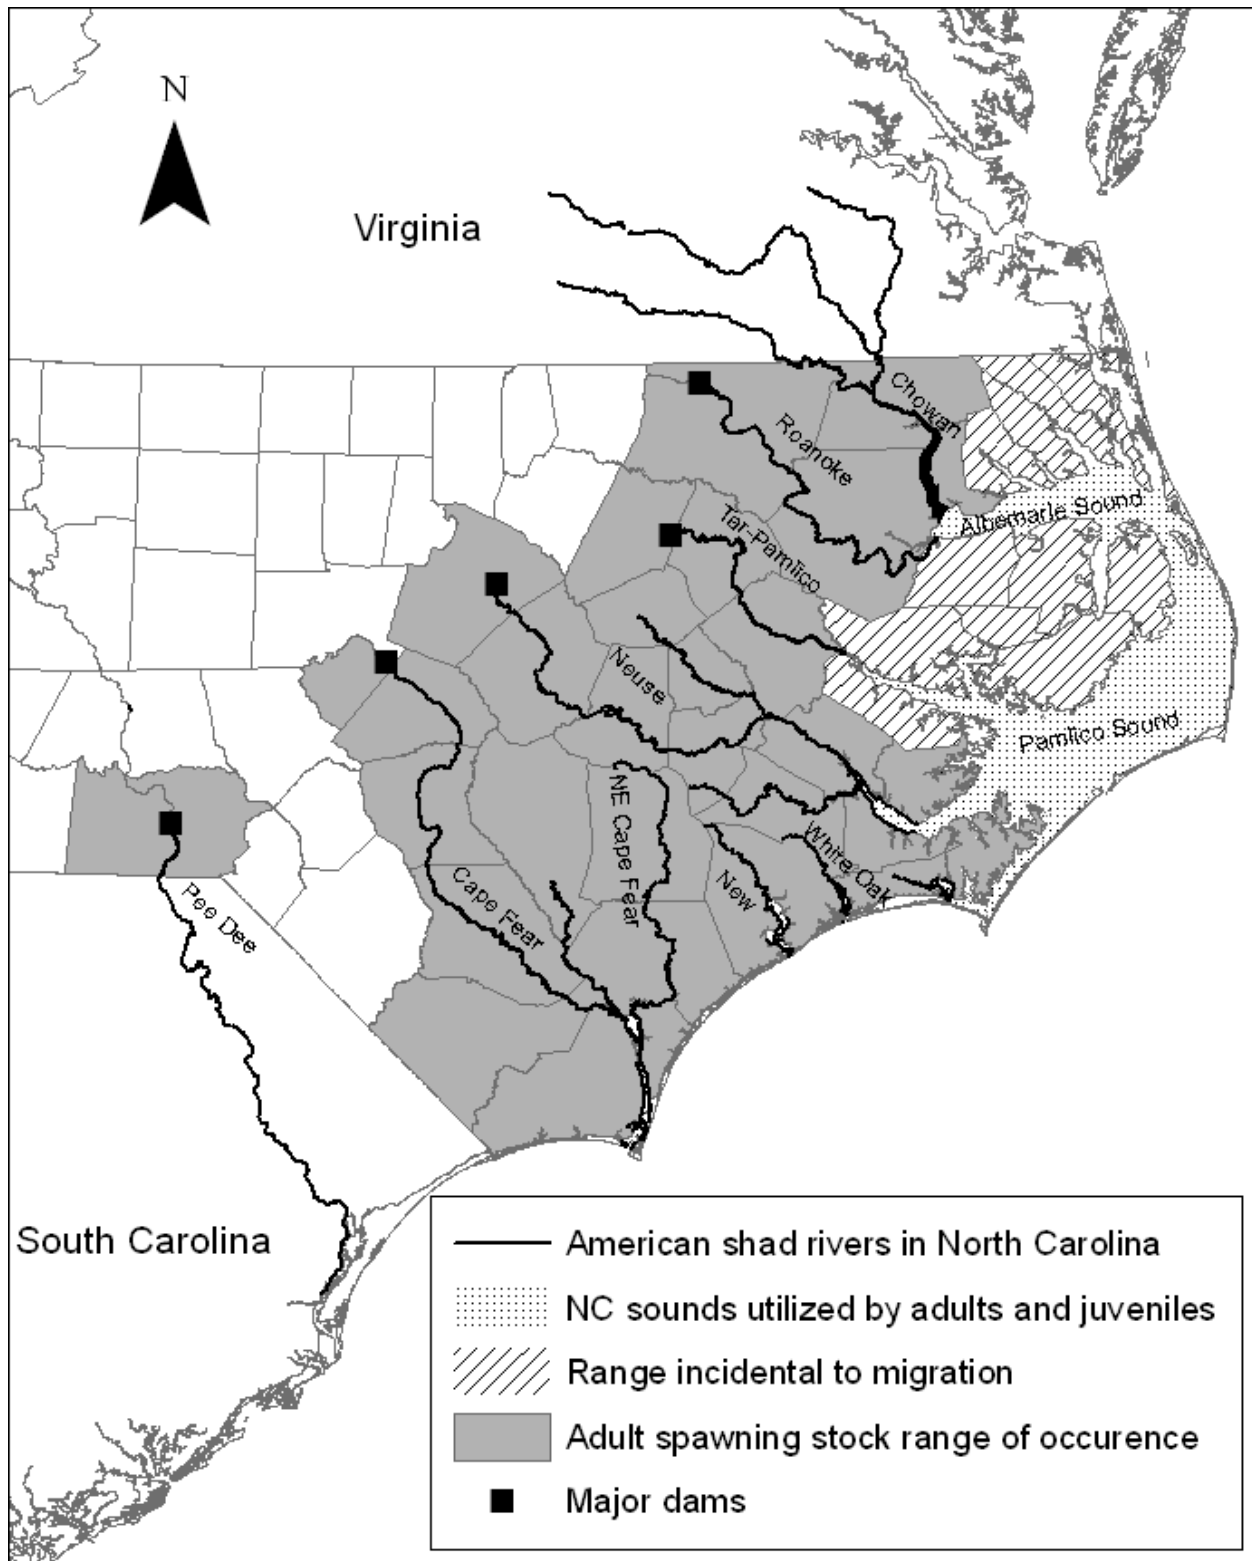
N

Virginia

Chowan

Roanoke

Albemarle Sound

Tar-Pamlico

Neuse

Pamlico Sound

NE Cape Fear

White Oak

New

Cape Fear

Pee Dee

South Carolina

American shad rivers in North Carolina

NC sounds utilized by adults and juveniles

Range incidental to migration

Adult spawning stock range of occurence

Major dams